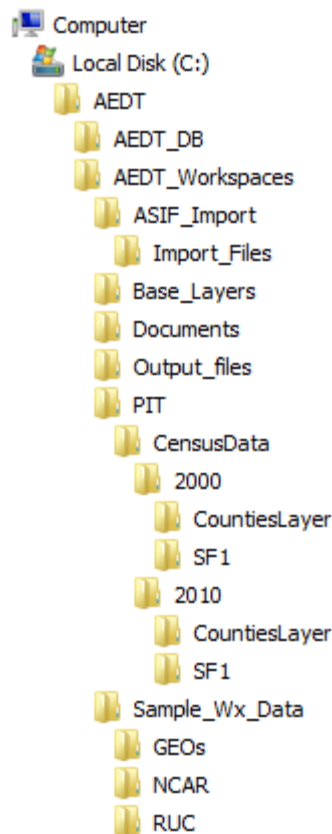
Computer
Local Disk (C:)
AEDT
AEDT_DB
AEDT_Workspaces
ASIF_Import
Import_Files
Base_Layers
Documents
Output_files
PIT
CensusData
2000
CountiesLayer
SF1
2010
CountiesLayer
SF1
Sample_Wx_Data
GEOs
NCAR
RUC